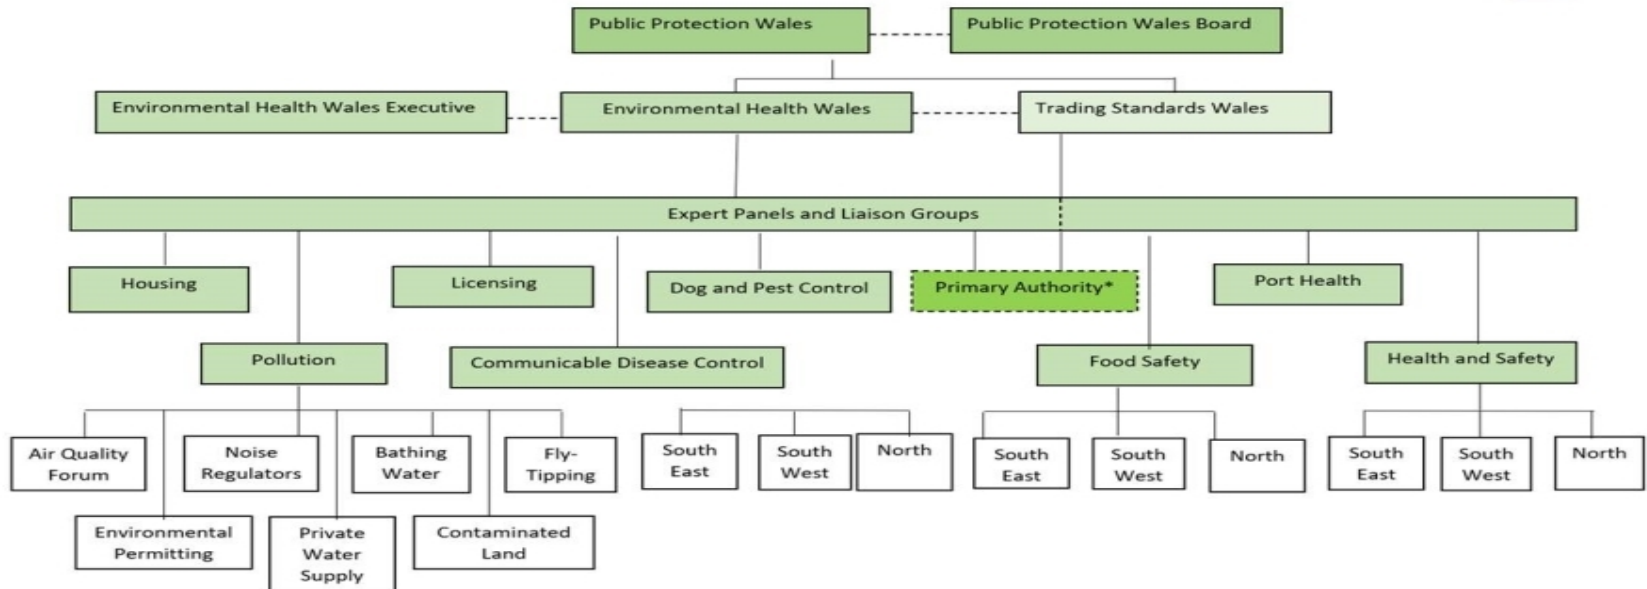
Public Protection Wales

Public Protection Wales Board

Environmental Health Wales Executive

Environmental Health Wales

Trading Standards Wales

Expert Panels and Liaison Groups

Housing

Licensing

Dog and Pest Control

Primary Authority*

Port Health

Pollution

Communicable Disease Control

Food Safety

Health and Safety

Air Quality Forum

Noise Regulators

Bathing Water

Fly-Tipping

South East

South West

North

South East

South West

North

South East

South West

North

Environmental Permitting

Private Water Supply

Contaminated Land